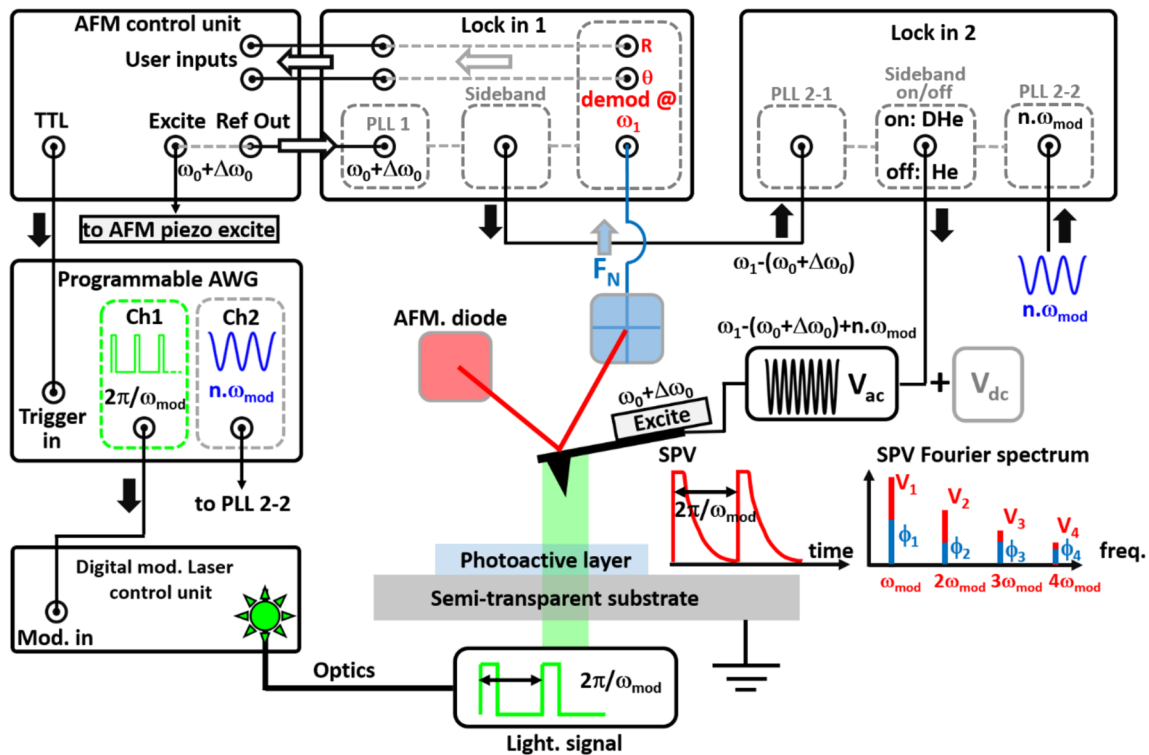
AFM control unit
User inputs
TTL
Excite
Ref Out
$\omega_0+\Delta\omega_0$
to AFM piezo excite

Lock in 1
R
θ
PLL 1
$\omega_0+\Delta\omega_0$
Sideband
demod @ $\omega_1$

Lock in 2
PLL 2-1
Sideband on/off
on: DHe
off: He
PLL 2-2
$n.\omega_{mod}$

$\omega_1-(\omega_0+\Delta\omega_0)$
$F_N$
$n.\omega_{mod}$

Programmable AWG
Ch1
$2\pi/\omega_{mod}$
Ch2
$n.\omega_{mod}$
Trigger in
to PLL 2-2

AFM. diode
$\omega_1-(\omega_0+\Delta\omega_0)+n.\omega_{mod}$
$V_{ac}$
+
$V_{dc}$
$\omega_0+\Delta\omega_0$
Excite

SPV
$2\pi/\omega_{mod}$
time

SPV Fourier spectrum
$V_1$
$V_2$
$V_3$
$V_4$
$\phi_1$
$\phi_2$
$\phi_3$
$\phi_4$
freq.
$\omega_{mod}$
$2\omega_{mod}$
$3\omega_{mod}$
$4\omega_{mod}$

Digital mod. Laser control unit
Mod. in
Photoactive layer
Semi-transparent substrate
Optics
$2\pi/\omega_{mod}$
Light. signal